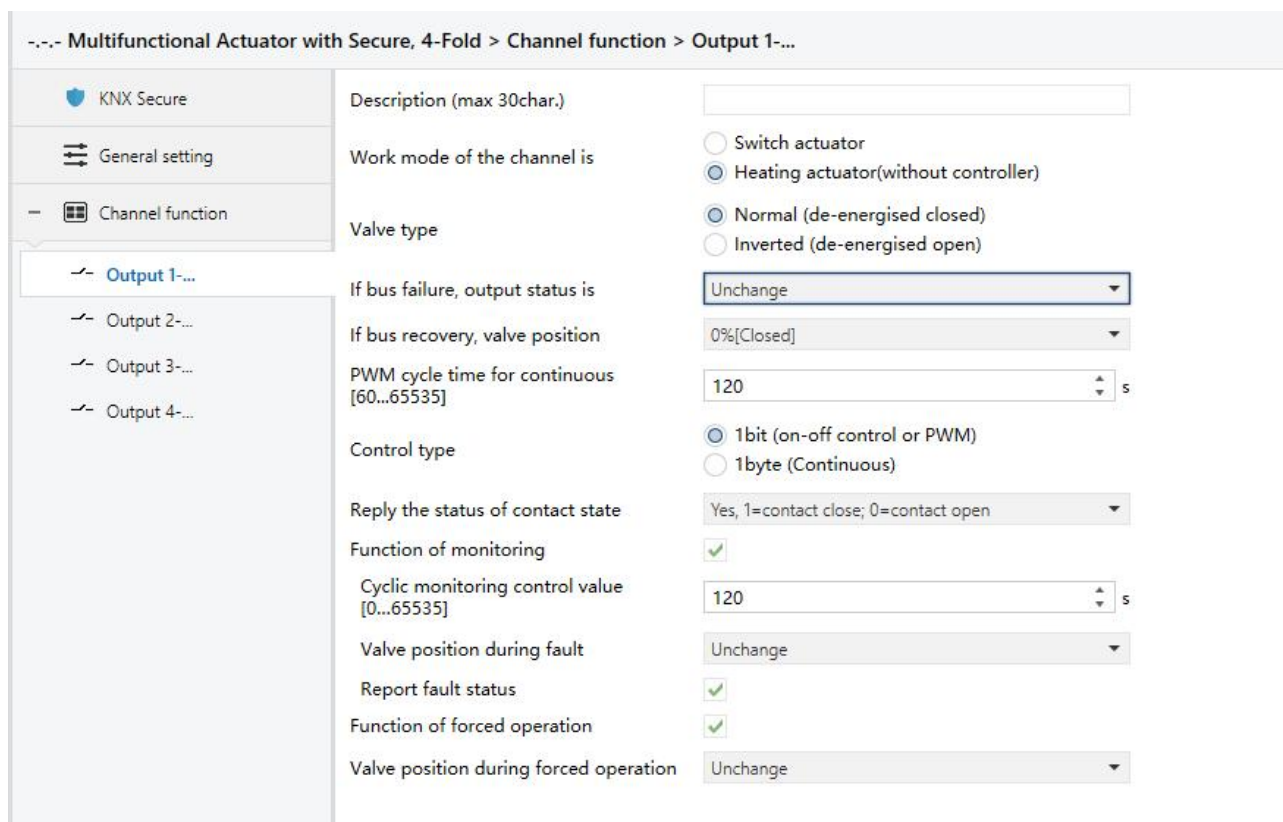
-.-.- Multifunctional Actuator with Secure, 4-Fold > Channel function > Output 1-...

KNX Secure

General setting

Channel function

Output 1-...

Output 2-...

Output 3-...

Output 4-...

Description (max 30char.)

Work mode of the channel is
Switch actuator
Heating actuator(without controller)

Valve type
Normal (de-energised closed)
Inverted (de-energised open)

If bus failure, output status is
Unchange

If bus recovery, valve position
0%[Closed]

PWM cycle time for continuous [60...65535]
120 s

Control type
1bit (on-off control or PWM)
1byte (Continuous)

Reply the status of contact state
Yes, 1=contact close; 0=contact open

Function of monitoring

Cyclic monitoring control value [0...65535]
120 s

Valve position during fault
Unchange

Report fault status

Function of forced operation

Valve position during forced operation
Unchange